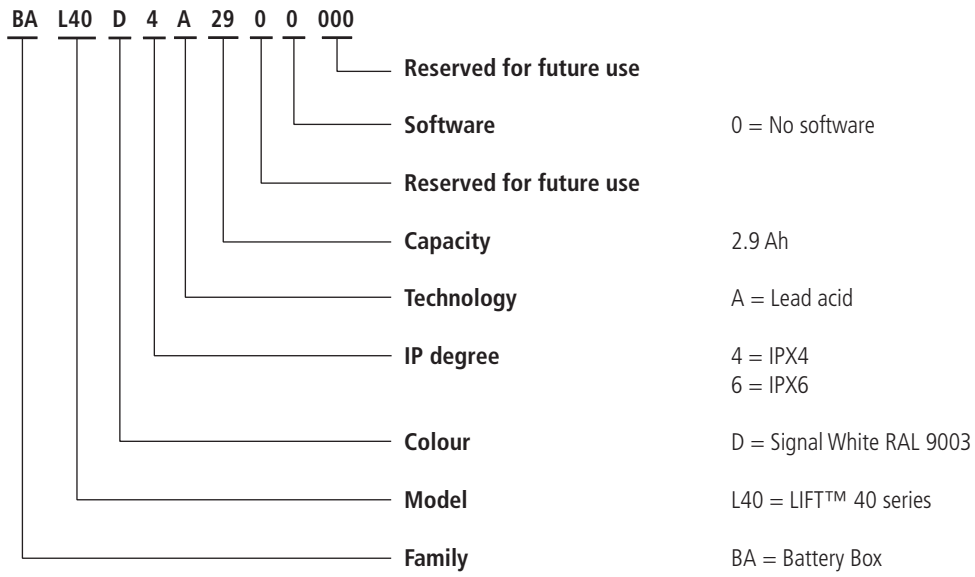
BA L40 D 4 A 29 0 0 000

Reserved for future use

Software 0 = No software

Reserved for future use

Capacity 2.9 Ah

Technology A = Lead acid

IP degree 4 = IPX4
6 = IPX6

Colour D = Signal White RAL 9003

Model L40 = LIFT™ 40 series

Family BA = Battery Box